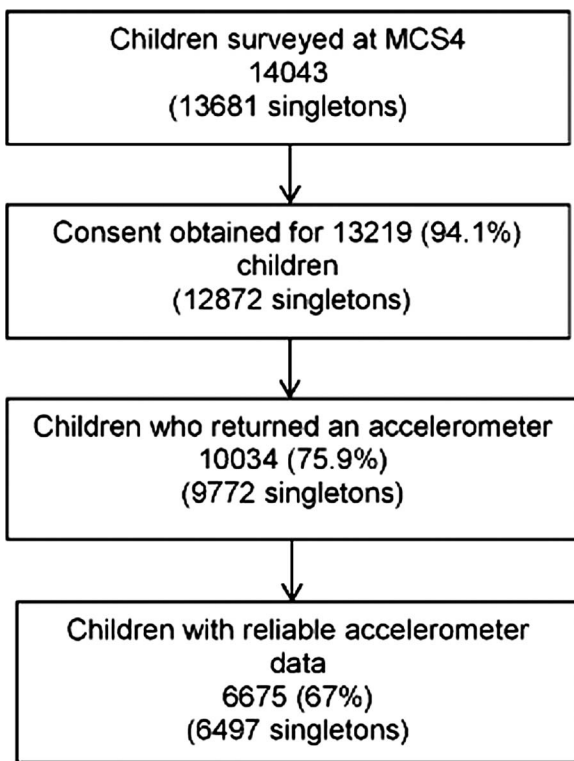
Children surveyed at MCS4
14043
(13681 singletons)

Consent obtained for 13219 (94.1%) children
(12872 singletons)

Children who returned an accelerometer
10034 (75.9%)
(9772 singletons)

Children with reliable accelerometer data
6675 (67%)
(6497 singletons)